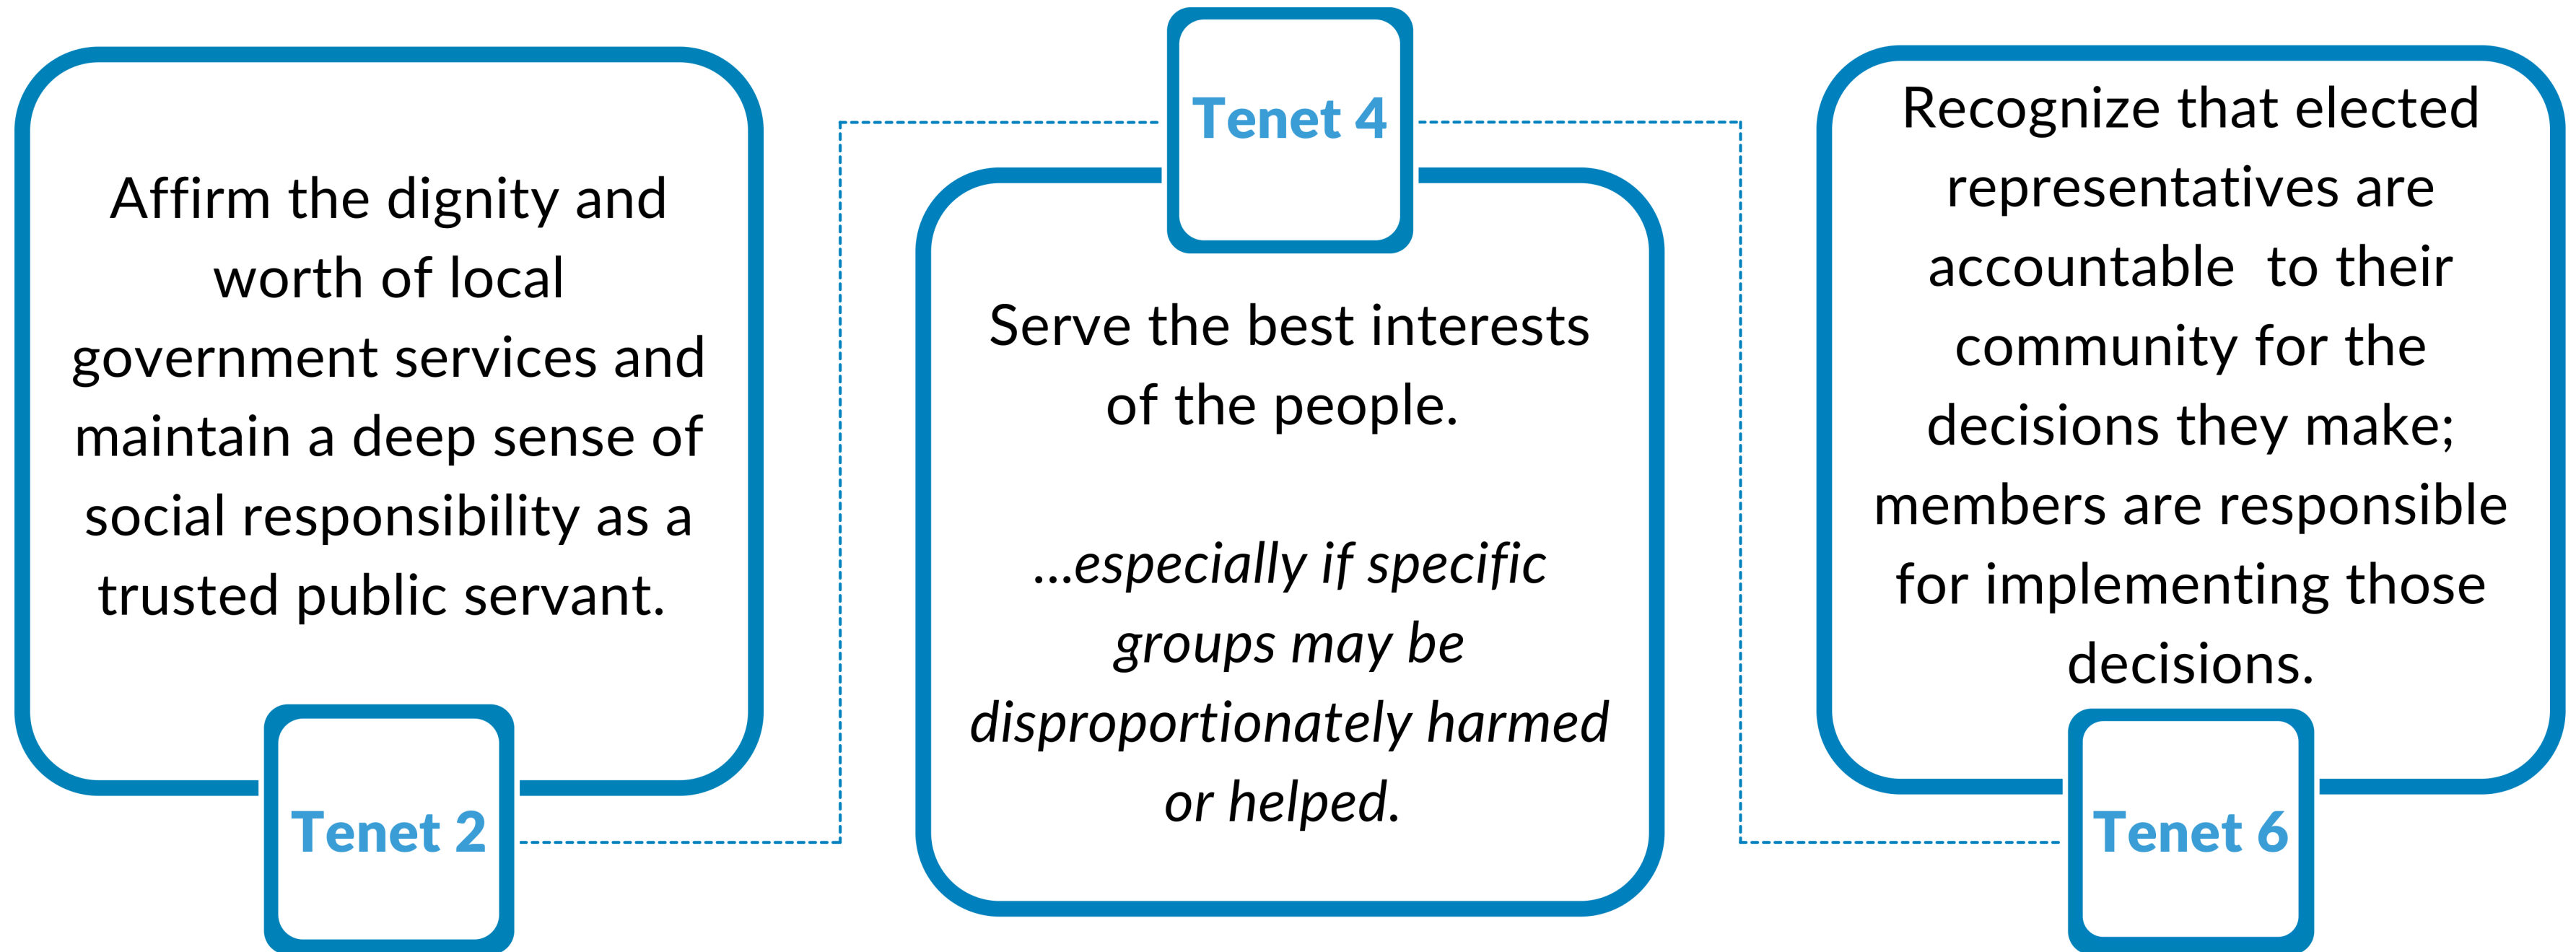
Affirm the dignity and worth of local government services and maintain a deep sense of social responsibility as a trusted public servant.

Tenet 2

Tenet 4

Serve the best interests of the people.

*...especially if specific groups may be disproportionately harmed or helped.*

Recognize that elected representatives are accountable to their community for the decisions they make; members are responsible for implementing those decisions.

Tenet 6